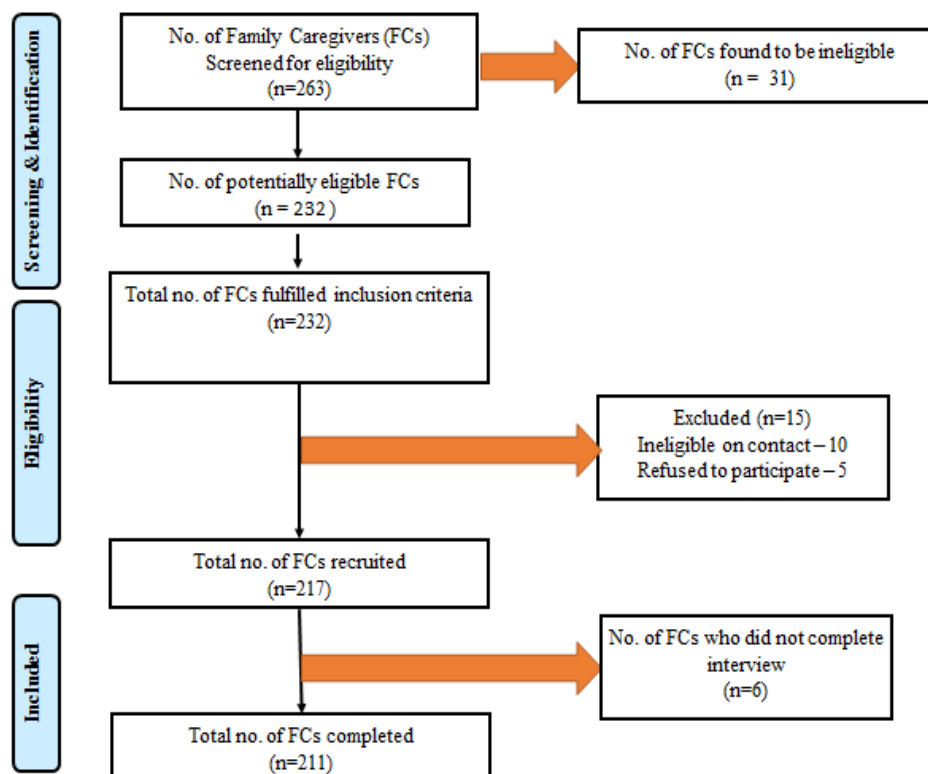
Screening & Identification

No. of Family Caregivers (FCs)
Screened for eligibility
(n=263)

No. of FCs found to be ineligible
(n = 31)

No. of potentially eligible FCs
(n = 232 )

Eligibility

Total no. of FCs fulfilled inclusion criteria
(n=232)

Excluded (n=15)
Ineligible on contact – 10
Refused to participate – 5

Total no. of FCs recruited
(n=217)

Included

No. of FCs who did not complete interview
(n=6)

Total no. of FCs completed
(n=211)